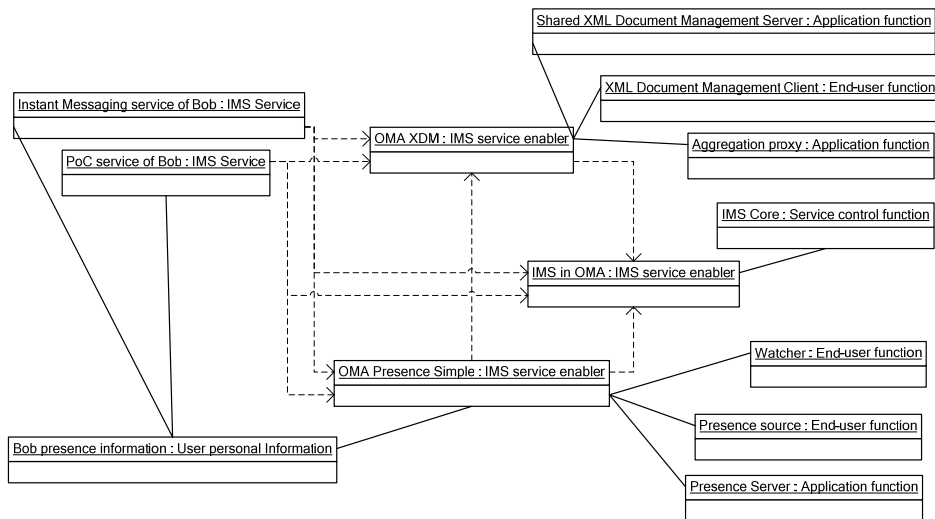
Shared XML Document Management Server : Application function

XML Document Management Client : End-user function

Instant Messaging service of Bob : IMS Service

OMA XDM : IMS service enabler

Aggregation proxy : Application function

PoC service of Bob : IMS Service

IMS Core : Service control function

IMS in OMA : IMS service enabler

Watcher : End-user function

OMA Presence Simple : IMS service enabler

Presence source : End-user function

Bob presence information : User personal Information

Presence Server : Application function